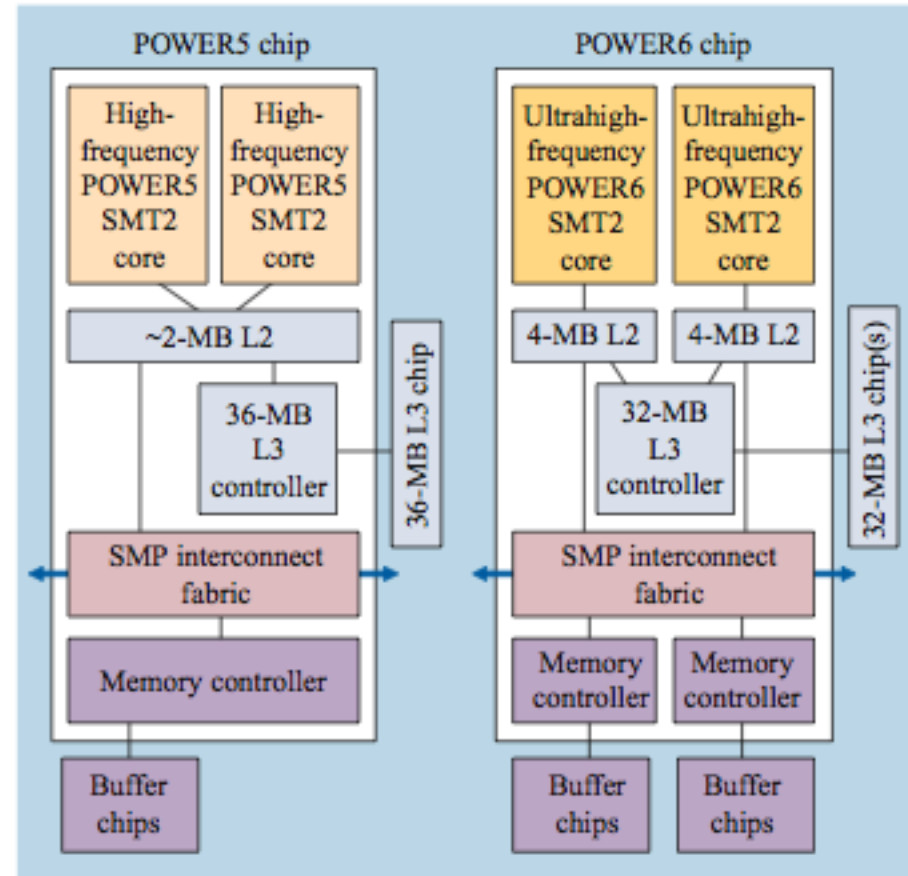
POWER5 chip

High-frequency POWER5 SMT2 core

High-frequency POWER5 SMT2 core

~2-MB L2

36-MB L3 controller

36-MB L3 chip

SMP interconnect fabric

Memory controller

Buffer chips

POWER6 chip

Ultrahigh-frequency POWER6 SMT2 core

Ultrahigh-frequency POWER6 SMT2 core

4-MB L2

4-MB L2

32-MB L3 controller

32-MB L3 chip(s)

SMP interconnect fabric

Memory controller

Memory controller

Buffer chips

Buffer chips